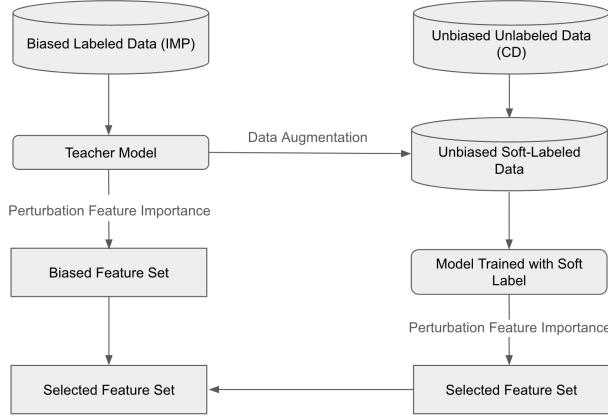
Biased Labeled Data (IMP)

Unbiased Unlabeled Data (CD)

Teacher Model

Data Augmentation

Unbiased Soft-Labeled Data

Perturbation Feature Importance

Biased Feature Set

Model Trained with Soft Label

Perturbation Feature Importance

Selected Feature Set

Selected Feature Set